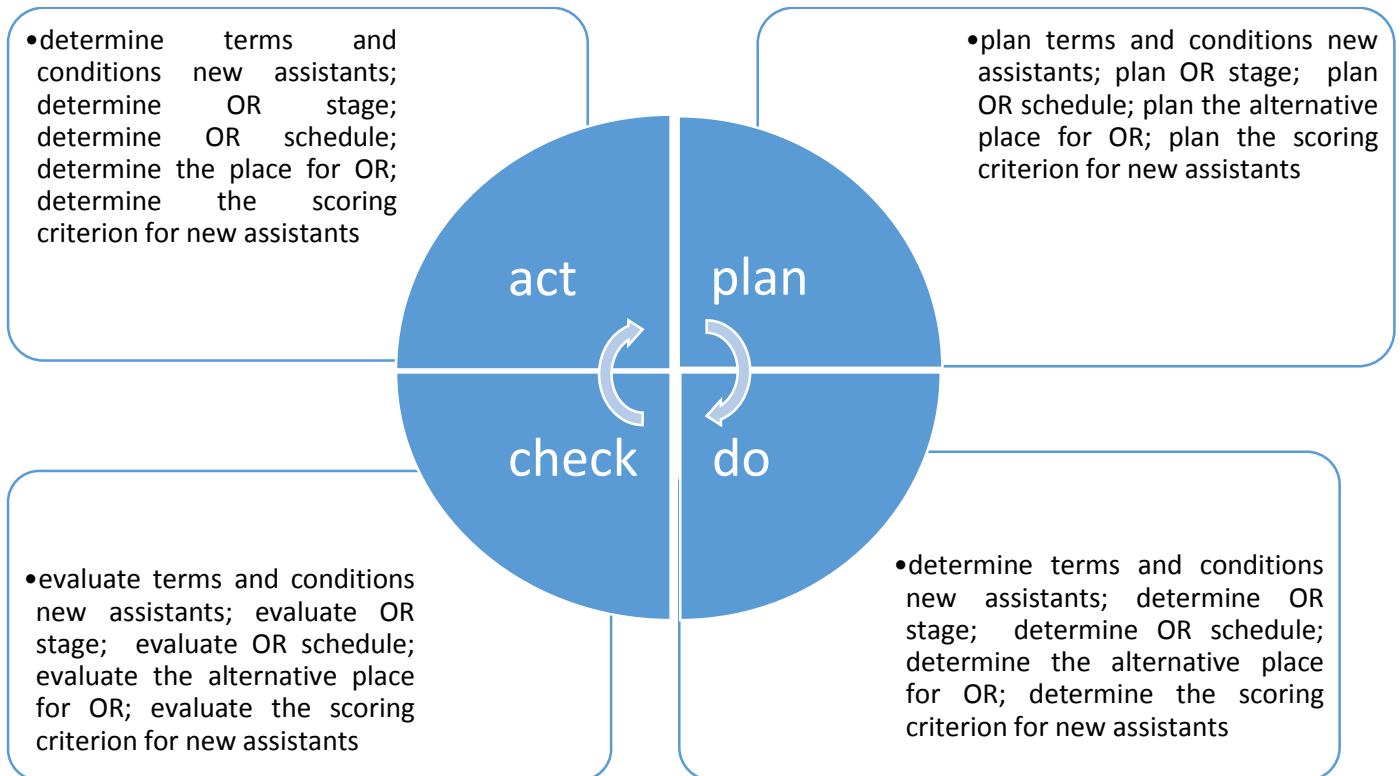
•determine terms and conditions new assistants; determine OR stage; determine OR schedule; determine the place for OR; determine the scoring criterion for new assistants

•plan terms and conditions new assistants; plan OR stage; plan OR schedule; plan the alternative place for OR; plan the scoring criterion for new assistants

act

plan

check

do

•evaluate terms and conditions new assistants; evaluate OR stage; evaluate OR schedule; evaluate the alternative place for OR; evaluate the scoring criterion for new assistants

•determine terms and conditions new assistants; determine OR stage; determine OR schedule; determine the alternative place for OR; determine the scoring criterion for new assistants